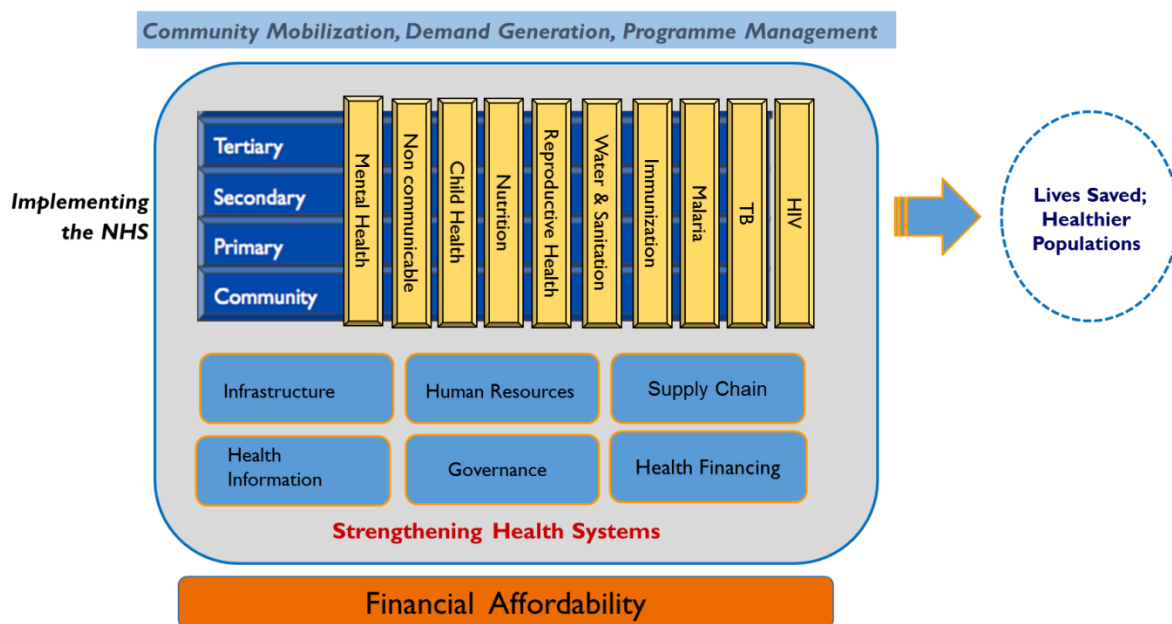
Community Mobilization, Demand Generation, Programme Management

Implementing the NHS

Tertiary
Secondary
Primary
Community

Mental Health
Non communicable
Child Health
Nutrition
Reproductive Health
Water & Sanitation
Immunization
Malaria
TB
HIV

Infrastructure
Human Resources
Supply Chain
Health Information
Governance
Health Financing

Strengthening Health Systems

Lives Saved; Healthier Populations

Financial Affordability